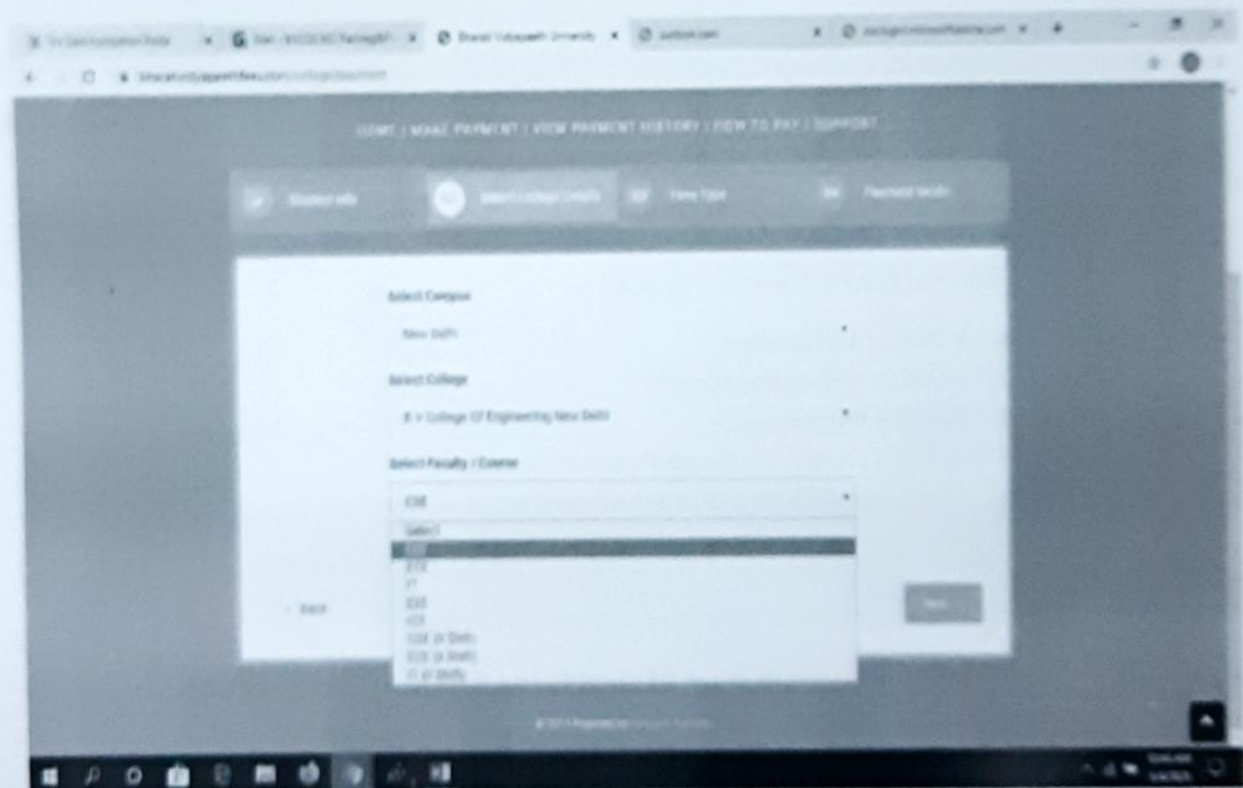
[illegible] | Bharati Vidyapeeth University | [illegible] | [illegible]

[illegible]

HOME | MAKE PAYMENT | VIEW PAYMENT HISTORY | HOW TO PAY | SUPPORT

Student Info | Select College Details | Fees Type | Payment Mode

Select Campus

New Delhi

Select College

B V College Of Engineering New Delhi

Select Faculty / Course

CSE

Select
CSE
ECE
IT
EEE
ICE
CSE (II Shift)
ECE (II Shift)
IT (II Shift)

Back

Next

© 2019 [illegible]